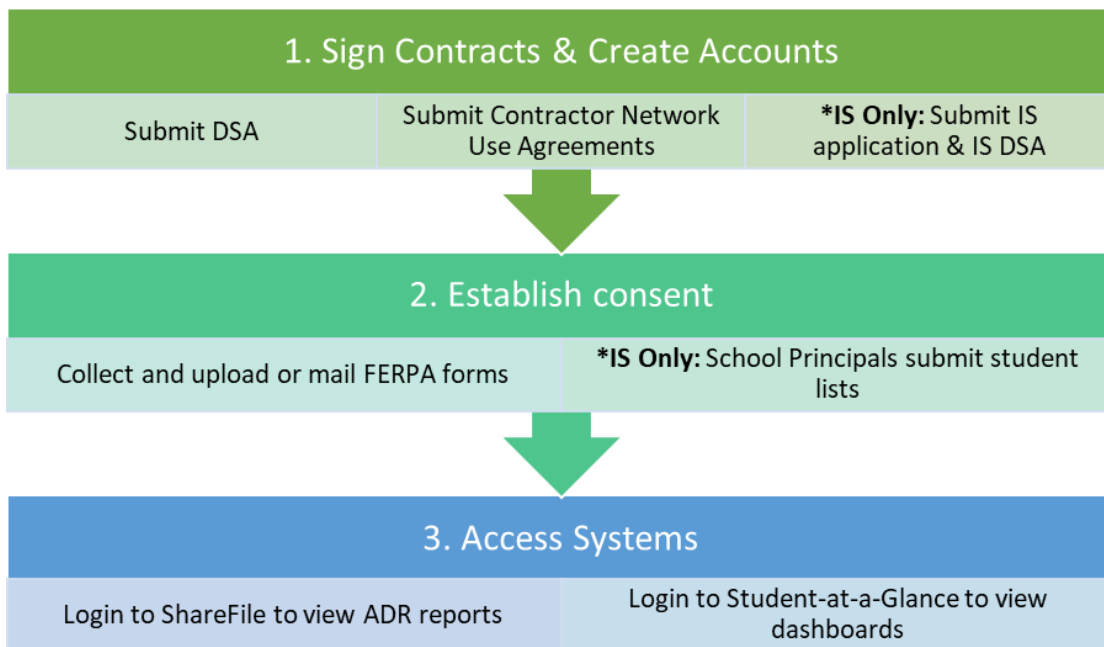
1. Sign Contracts & Create Accounts

Submit DSA

Submit Contractor Network Use Agreements

*IS Only: Submit IS application & IS DSA

2. Establish consent

Collect and upload or mail FERPA forms

*IS Only: School Principals submit student lists

3. Access Systems

Login to ShareFile to view ADR reports

Login to Student-at-a-Glance to view dashboards